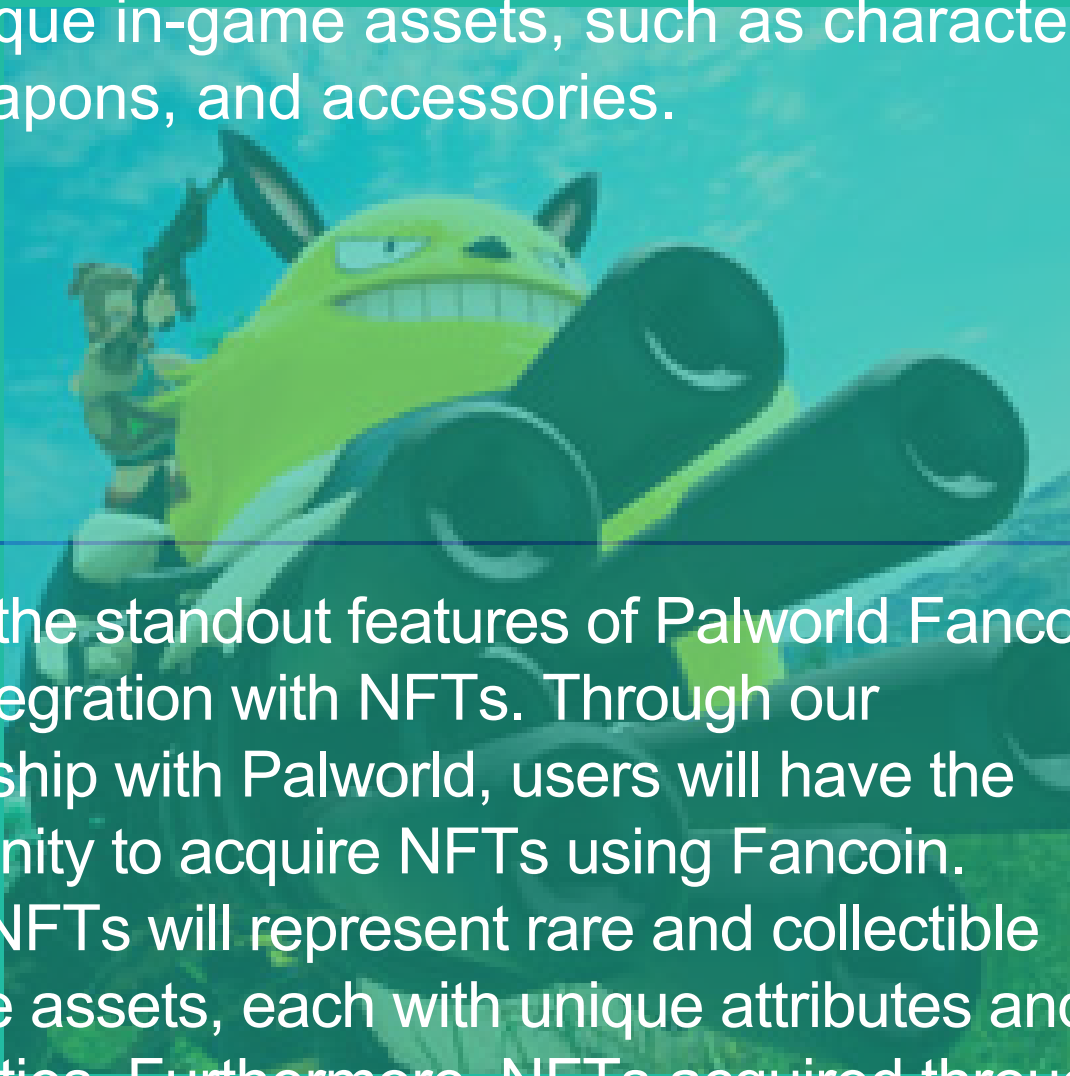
que in-game assets, such as characte apons, and accessories.

the standout features of Palworld Fanco egration with NFTs. Through our ship with Palworld, users will have the nity to acquire NFTs using Fancoin. NFTs will represent rare and collectible e assets, each with unique attributes and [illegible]